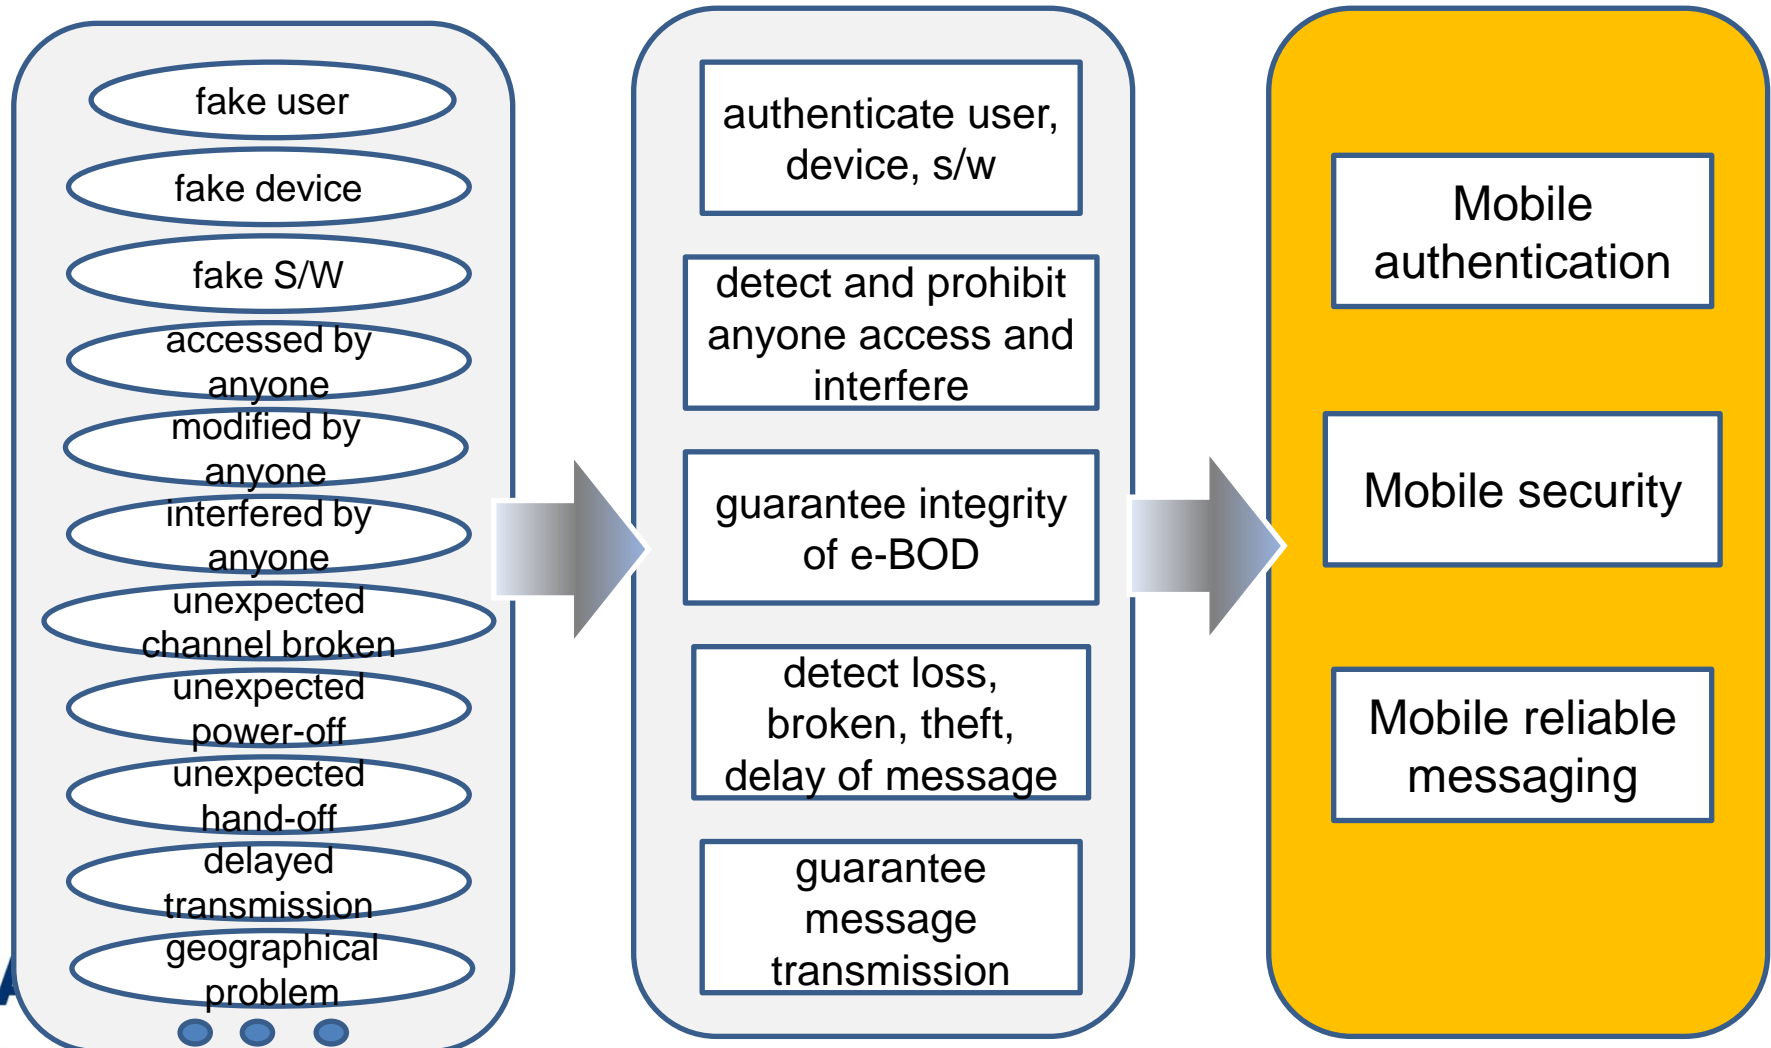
fake user

fake device

fake S/W

accessed by anyone

modified by anyone

interfered by anyone

unexpected channel broken

unexpected power-off

unexpected hand-off

delayed transmission

geographical problem

authenticate user, device, s/w

detect and prohibit anyone access and interfere

guarantee integrity of e-BOD

detect loss, broken, theft, delay of message

guarantee message transmission

Mobile authentication

Mobile security

Mobile reliable messaging